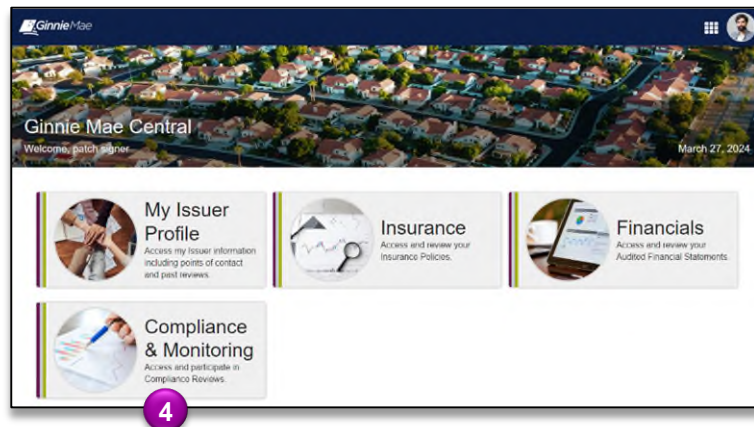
GinnieMae

Ginnie Mae Central

Welcome, patch signer

March 27, 2024

My Issuer Profile
Access my Issuer information including points of contact and past reviews.

Insurance
Access and review your Insurance Policies.

Financials
Access and review your Audited Financial Statements.

Compliance & Monitoring
Access and participate in Compliance Reviews.

4